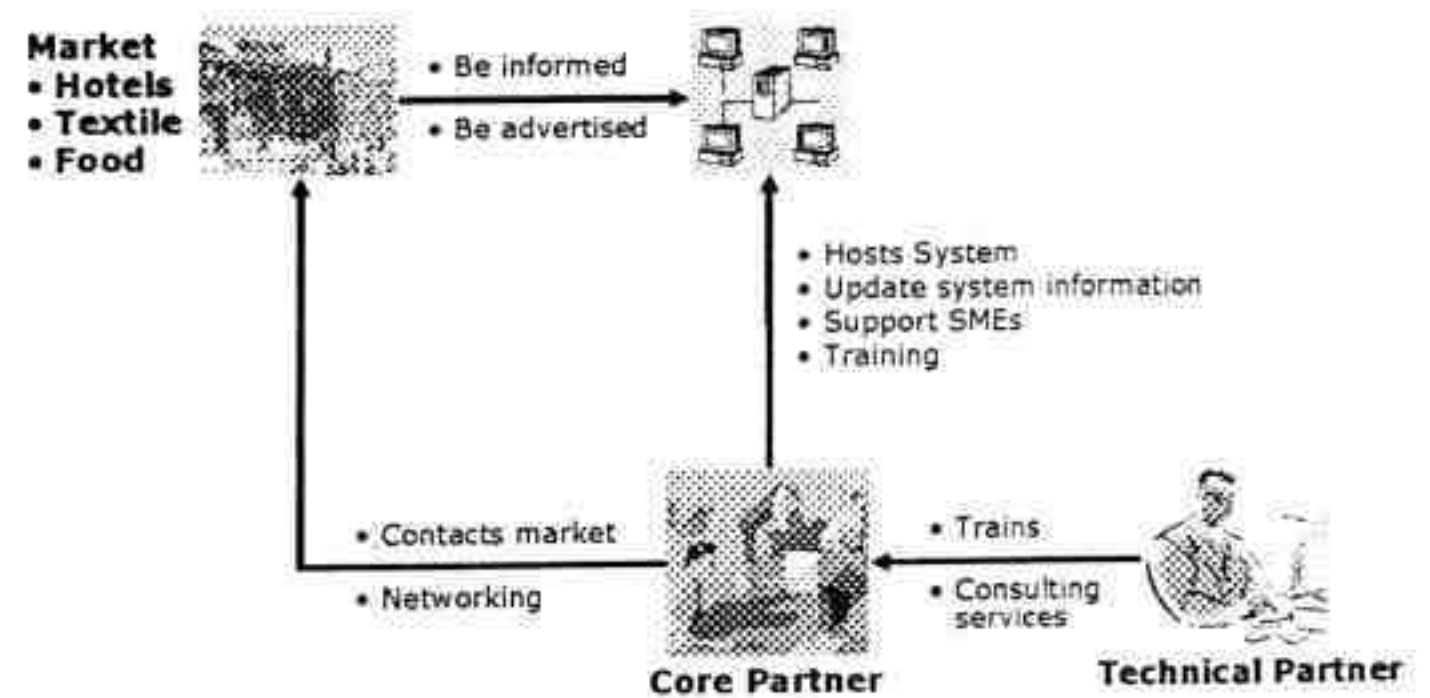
Market
• Hotels
• Textile
• Food

• Be informed
• Be advertised

• Hosts System
• Update system information
• Support SMEs
• Training

• Contacts market
• Networking

• Trains
• Consulting services

Core Partner

Technical Partner